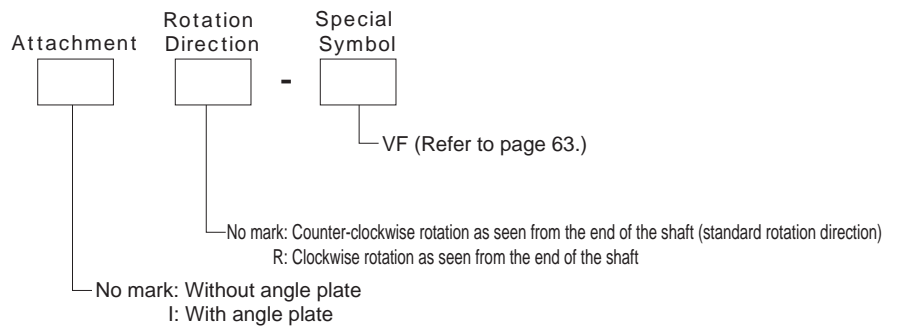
Attachment

Rotation Direction

-

Special Symbol

VF (Refer to page 63.)

No mark: Counter-clockwise rotation as seen from the end of the shaft (standard rotation direction)
R: Clockwise rotation as seen from the end of the shaft

No mark: Without angle plate
I: With angle plate